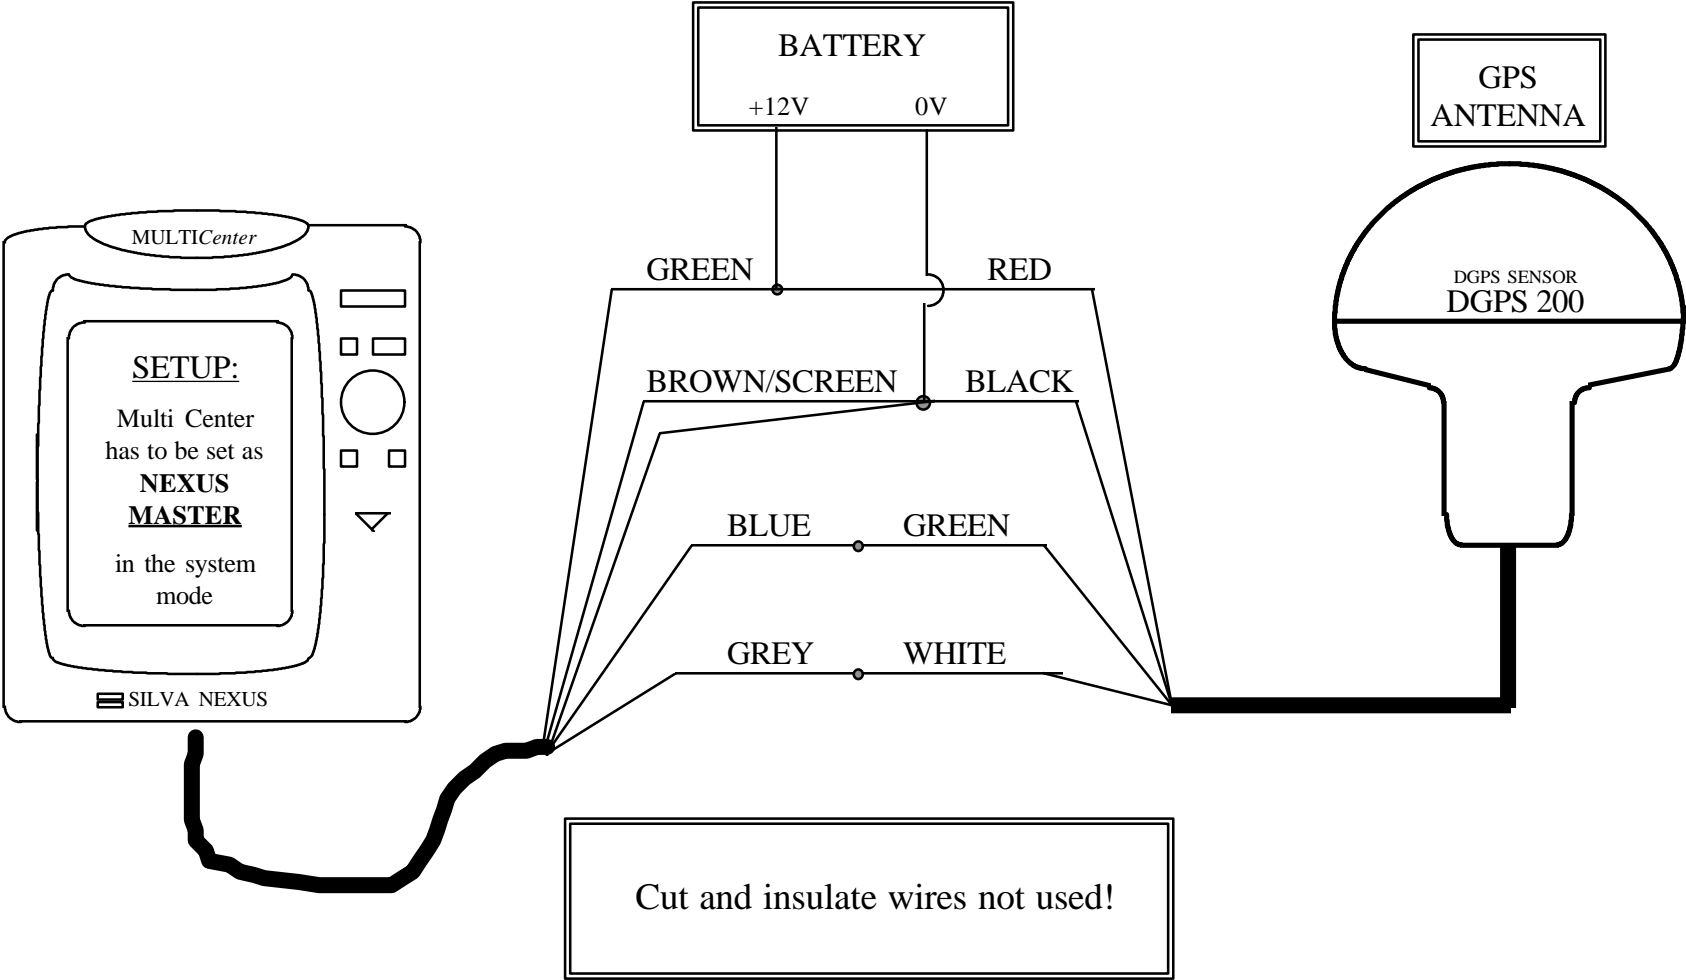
BATTERY
+12V 0V

GPS ANTENNA

MULTICenter

SETUP:

Multi Center has to be set as **NEXUS MASTER** in the system mode

SILVA NEXUS

GREEN RED

BROWN/SCREEN BLACK

BLUE GREEN

GREY WHITE

DGPS SENSOR
DGPS 200

Cut and insulate wires not used!